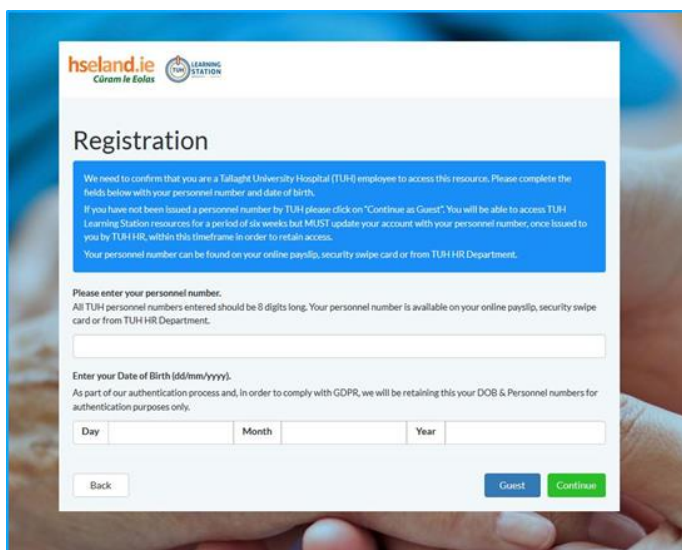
hseland.ie
Cúram le Eolas
TUH LEARNING STATION

Registration

We need to confirm that you are a Tallaght University Hospital (TUH) employee to access this resource. Please complete the fields below with your personnel number and date of birth.

If you have not been issued a personnel number by TUH please click on "Continue as Guest". You will be able to access TUH Learning Station resources for a period of six weeks but MUST update your account with your personnel number, once issued to you by TUH HR, within this timeframe in order to retain access.

Your personnel number can be found on your online payslip, security swipe card or from TUH HR Department.

Please enter your personnel number.
All TUH personnel numbers entered should be 8 digits long. Your personnel number is available on your online payslip, security swipe card or from TUH HR Department.

Enter your Date of Birth (dd/mm/yyyy).
As part of our authentication process and, in order to comply with GDPR, we will be retaining this your DOB & Personnel numbers for authentication purposes only.

Day Month Year

Back Guest Continue